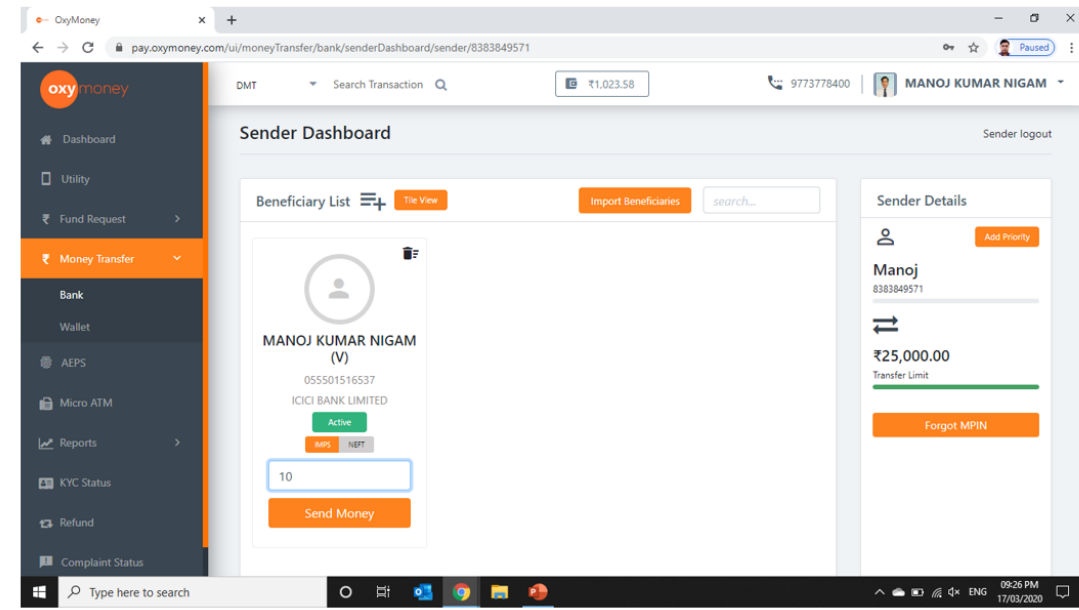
OxyMoney
pay.oxymoney.com/ui/moneyTransfer/bank/senderDashboard/sender/8383849571
Paused

oxy money
DMT
Search Transaction
₹1,023.58
9773778400
MANOJ KUMAR NIGAM

Dashboard
Utility
₹ Fund Request
₹ Money Transfer
Bank
Wallet
AEPS
Micro ATM
Reports
KYC Status
Refund
Complaint Status

Sender Dashboard
Sender logout

Beneficiary List
Tile View
Import Beneficiaries
search...

MANOJ KUMAR NIGAM (V)
055501516537
ICICI BANK LIMITED
Active
IMPS
NEFT
10
Send Money

Sender Details
Add Priority
Manoj
8383849571
₹25,000.00
Transfer Limit
Forgot MPIN

Type here to search
ENG
09:26 PM
17/03/2020